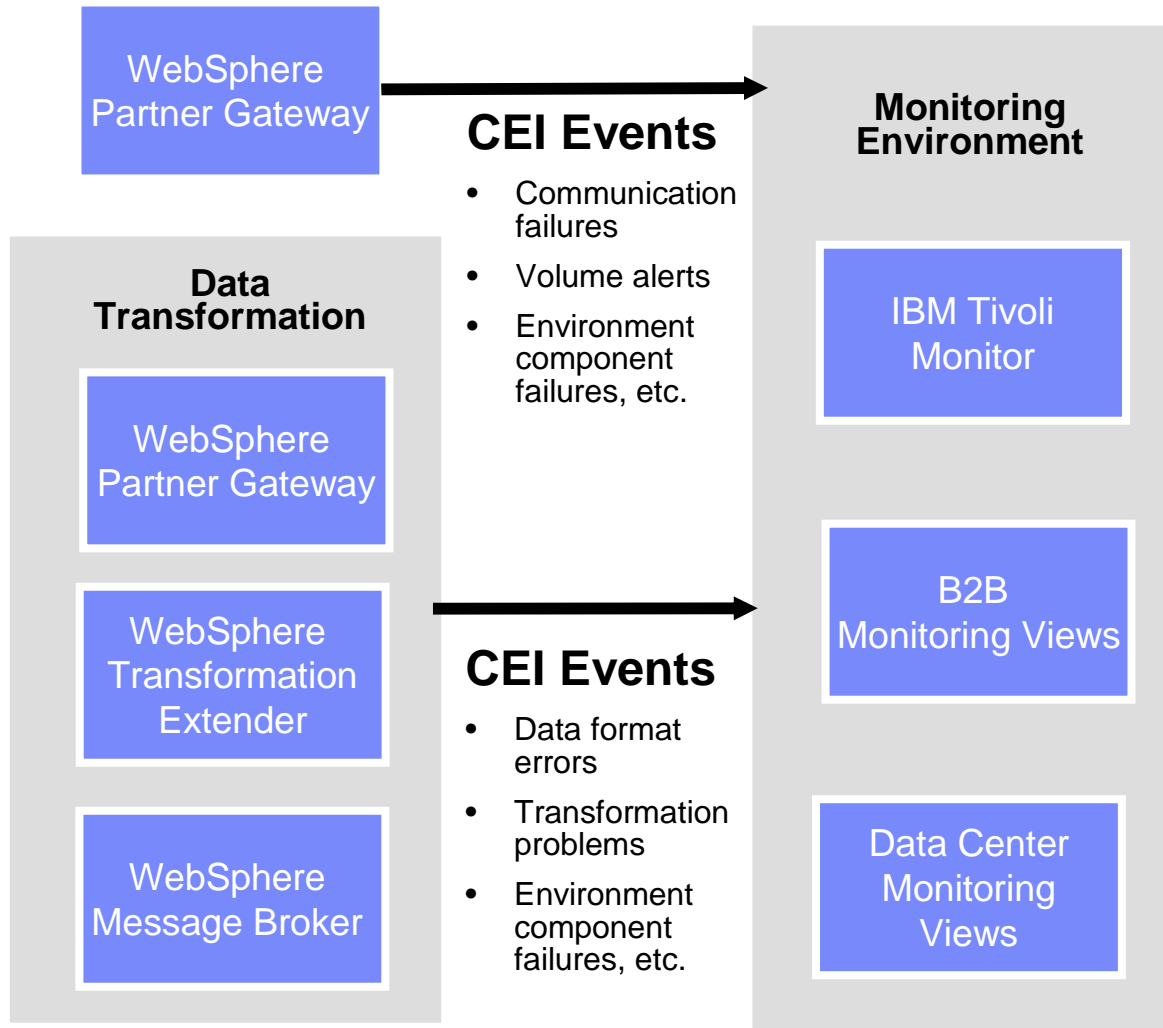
WebSphere Partner Gateway

CEI Events

- Communication failures
- Volume alerts
- Environment component failures, etc.

Monitoring Environment

Data Transformation

WebSphere Partner Gateway

WebSphere Transformation Extender

WebSphere Message Broker

IBM Tivoli Monitor

B2B Monitoring Views

Data Center Monitoring Views

CEI Events

- Data format errors
- Transformation problems
- Environment component failures, etc.